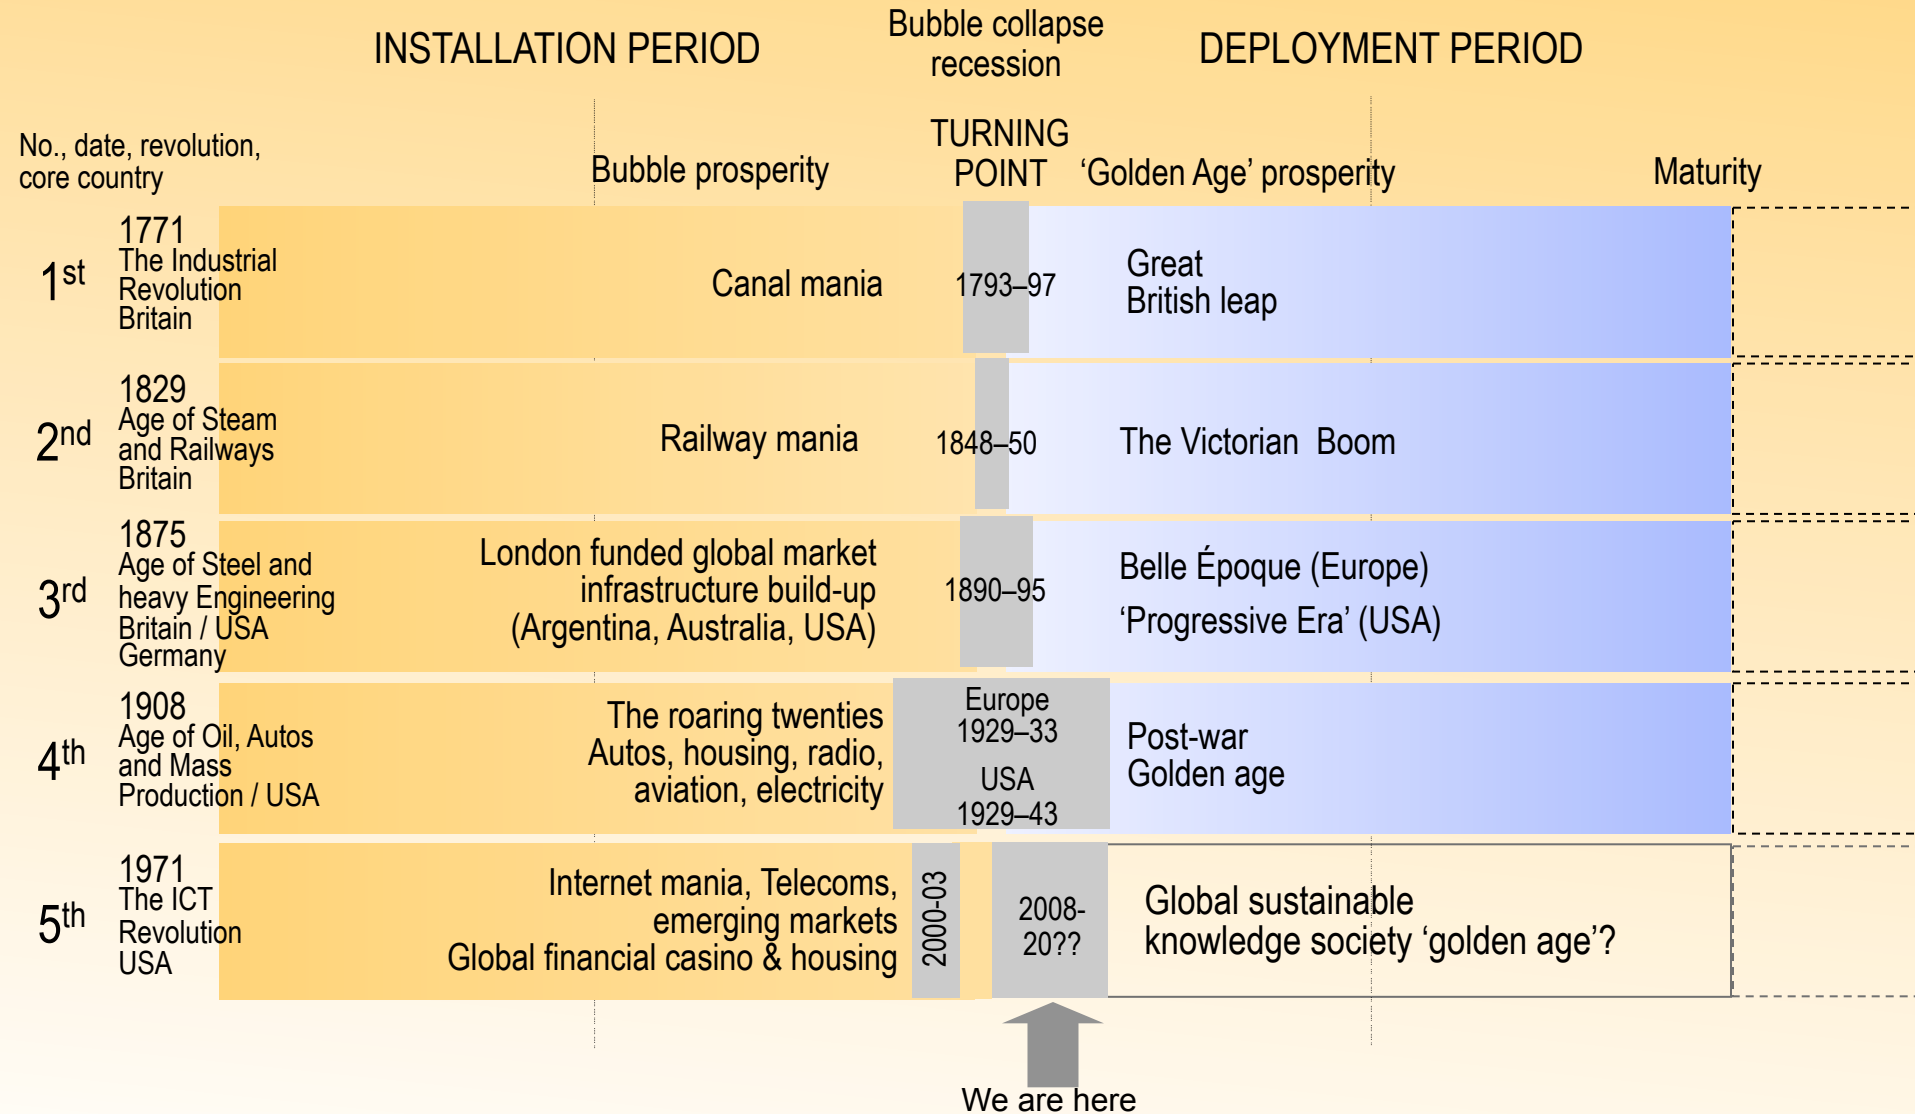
INSTALLATION PERIOD

Bubble collapse recession

DEPLOYMENT PERIOD

No., date, revolution, core country

Bubble prosperity

TURNING POINT

'Golden Age' prosperity

Maturity

$1^{st}$ 1771 The Industrial Revolution Britain

Canal mania

1793–97

Great British leap

$2^{nd}$ 1829 Age of Steam and Railways Britain

Railway mania

1848–50

The Victorian Boom

$3^{rd}$ 1875 Age of Steel and heavy Engineering Britain / USA Germany

London funded global market infrastructure build-up (Argentina, Australia, USA)

1890–95

Belle Époque (Europe)

'Progressive Era' (USA)

$4^{th}$ 1908 Age of Oil, Autos and Mass Production / USA

The roaring twenties Autos, housing, radio, aviation, electricity

Europe 1929–33

USA 1929–43

Post-war Golden age

$5^{th}$ 1971 The ICT Revolution USA

Internet mania, Telecoms, emerging markets Global financial casino & housing

2000-03

2008-20??

Global sustainable knowledge society 'golden age'?

We are here